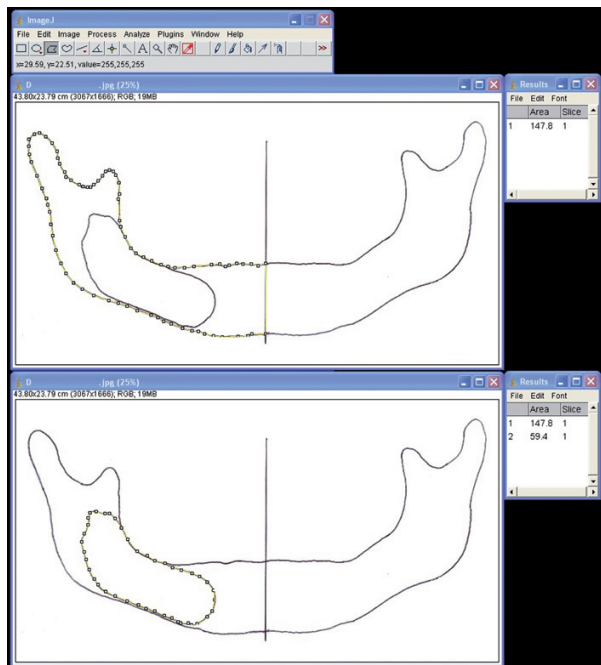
ImageJ
File Edit Image Process Analyze Plugins Window Help
x=29.59, y=22.51, value=255,255,255

D .jpg (25%)
43.80x23.79 cm (3067x1666); RGB; 19MB

Results
File Edit Font

| | Area | Slice |
|---|---|---|
| 1 | 147.8 | 1 |

D .jpg (25%)
43.80x23.79 cm (3067x1666); RGB; 19MB

Results
File Edit Font

| | Area | Slice |
|---|---|---|
| 1 | 147.8 | 1 |
| 2 | 59.4 | 1 |